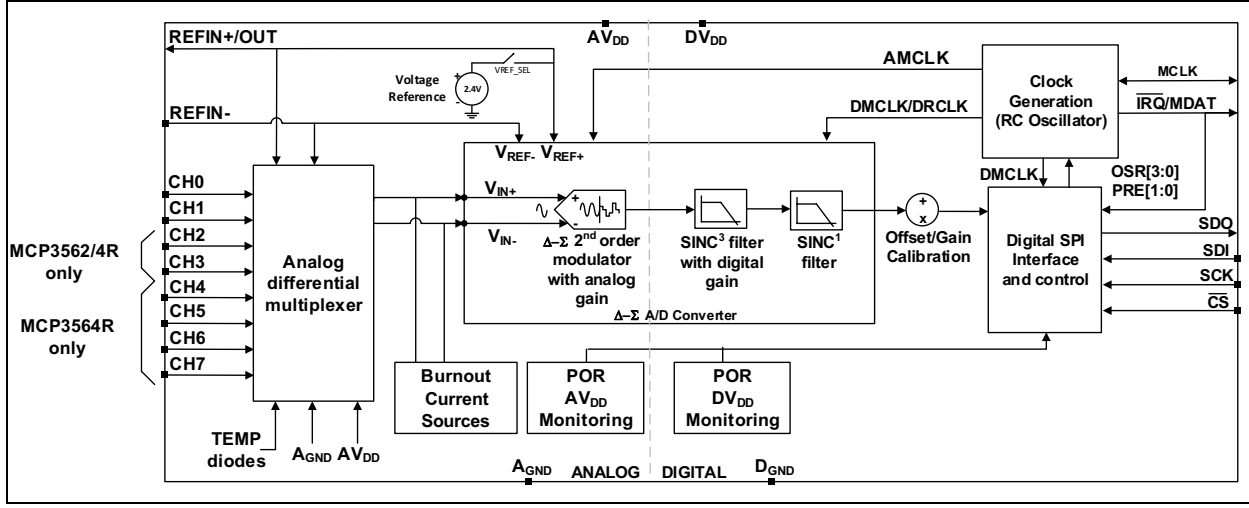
REFIN+/OUT
$AV_{DD}$
$DV_{DD}$
Voltage Reference
2.4V
VREF_SEL
AMCLK
Clock Generation (RC Oscillator)
MCLK
$\overline{IRQ}$/MDAT
REFIN-
DMCLK/DRCLK
$V_{REF-}$ $V_{REF+}$
DMCLK
OSR[3:0]
PRE[1:0]
CH0
CH1
CH2
CH3
CH4
CH5
CH6
CH7
MCP3562/4R only
MCP3564R only
Analog differential multiplexer
$V_{IN+}$
$V_{IN-}$
$\Delta-\Sigma$ 2$^{nd}$ order modulator with analog gain
SINC$^3$ filter with digital gain
SINC$^1$ filter
Offset/Gain Calibration
Digital SPI Interface and control
SDO
SDI
SCK
$\overline{CS}$
$\Delta-\Sigma$ A/D Converter
Burnout Current Sources
POR $AV_{DD}$ Monitoring
POR $DV_{DD}$ Monitoring
TEMP diodes
$A_{GND}$ $AV_{DD}$
$A_{GND}$
ANALOG
DIGITAL
$D_{GND}$